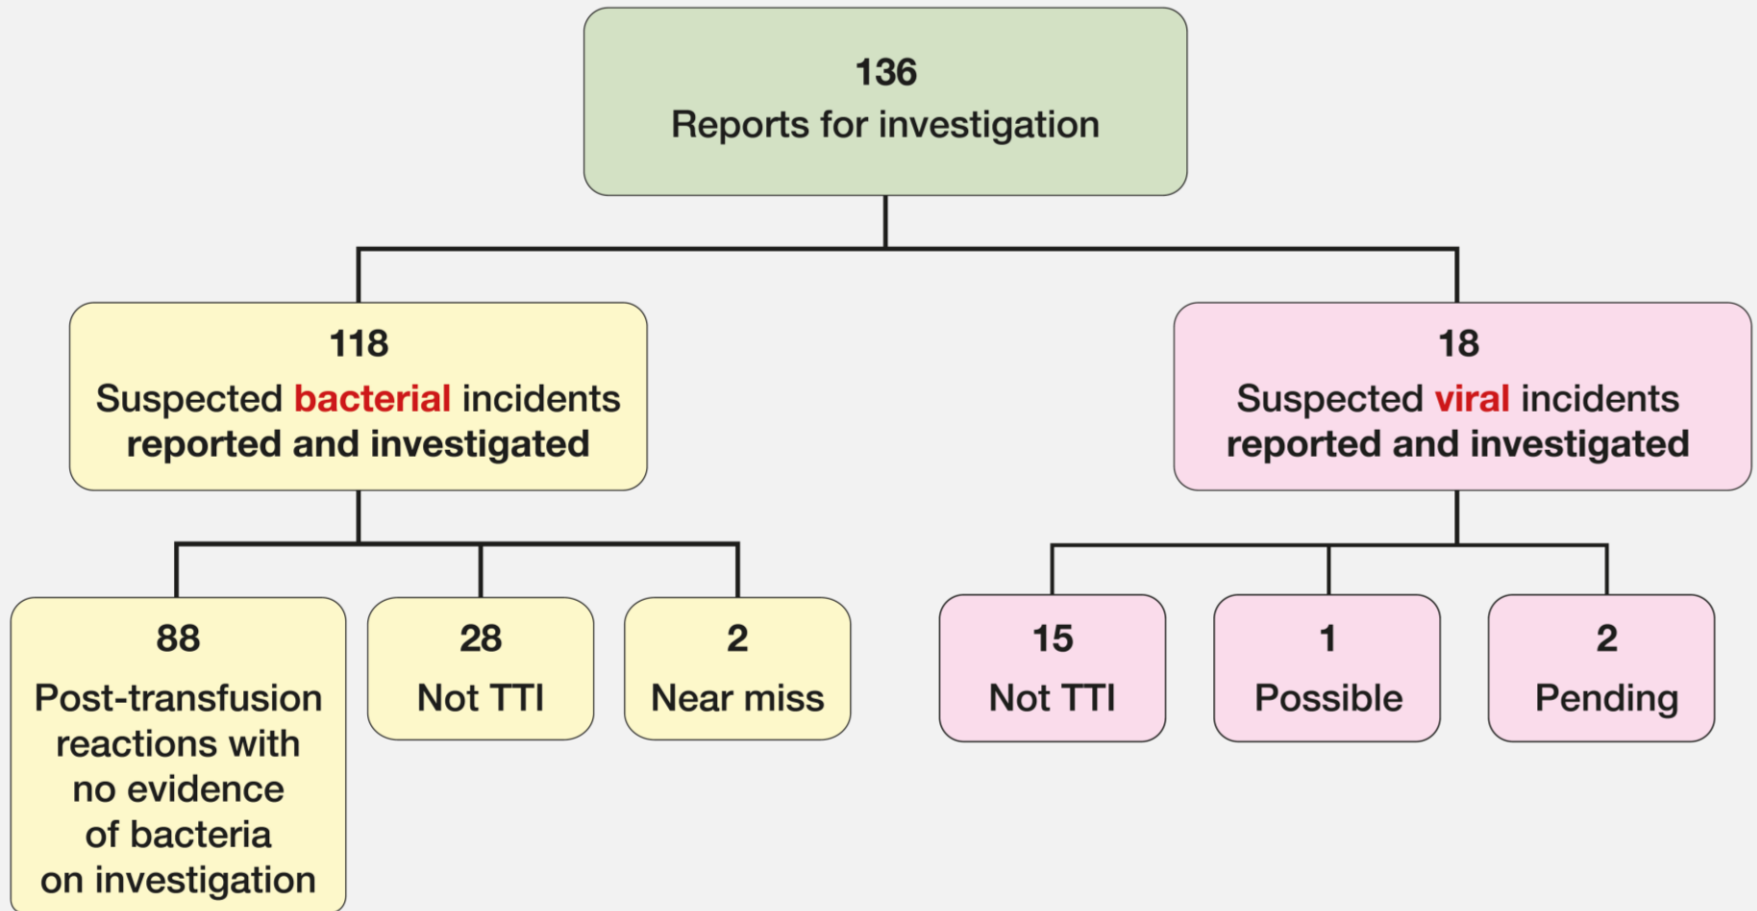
136
Reports for investigation

118
Suspected bacterial incidents reported and investigated

18
Suspected viral incidents reported and investigated

88
Post-transfusion reactions with no evidence of bacteria on investigation

28
Not TTI

2
Near miss

15
Not TTI

1
Possible

2
Pending